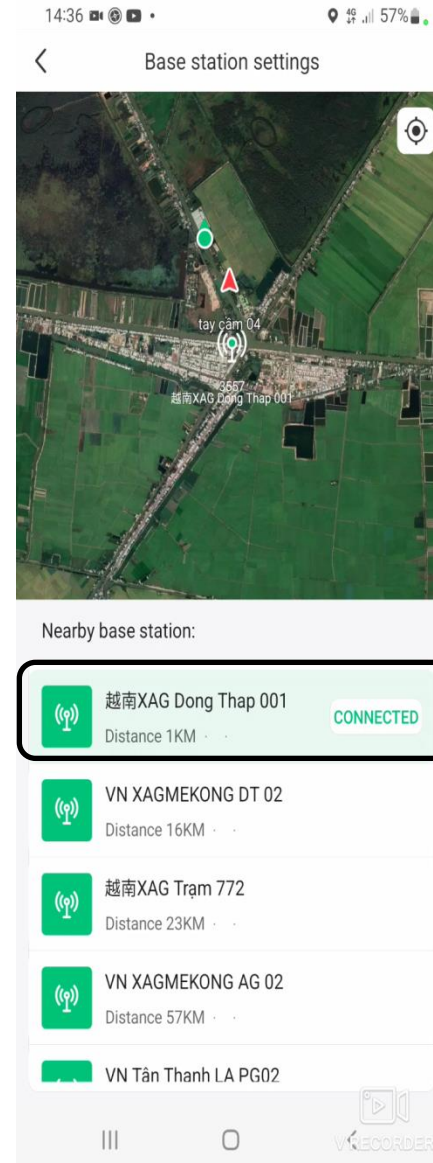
14:36 • 4G 57%

Base station settings

tay cầm 04
3557
越南XAG Dong Thap 001

Nearby base station:

越南XAG Dong Thap 001
Distance 1KM · ·
CONNECTED

VN XAGMEKONG DT 02
Distance 16KM · ·

越南XAG Trạm 772
Distance 23KM · ·

VN XAGMEKONG AG 02
Distance 57KM · ·

VN Tân Thanh LA PG02

V RECORDER